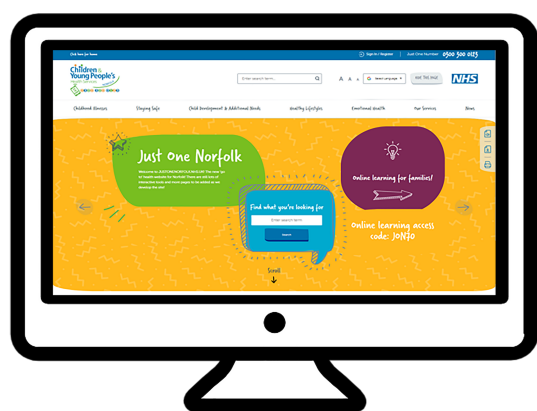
Click here for home

Sign in / Register Just One Number 0300 300 0123

Children & Young People's HEALTH SERVICES

Enter search term

A A A Select Language Hide this page NHS

Childhood illnesses Staying Safe Child Development & Additional Needs Healthy Lifestyles Emotional Health Our Services News

Just One Norfolk

Welcome to JUSTONENORFOLK.NHS.UK The new 0-19 Health website for Norfolk! There are still lots of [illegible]

Find what you're looking for

Enter search term

Search

Online learning for families!

Online learning access code: JON30

Scroll